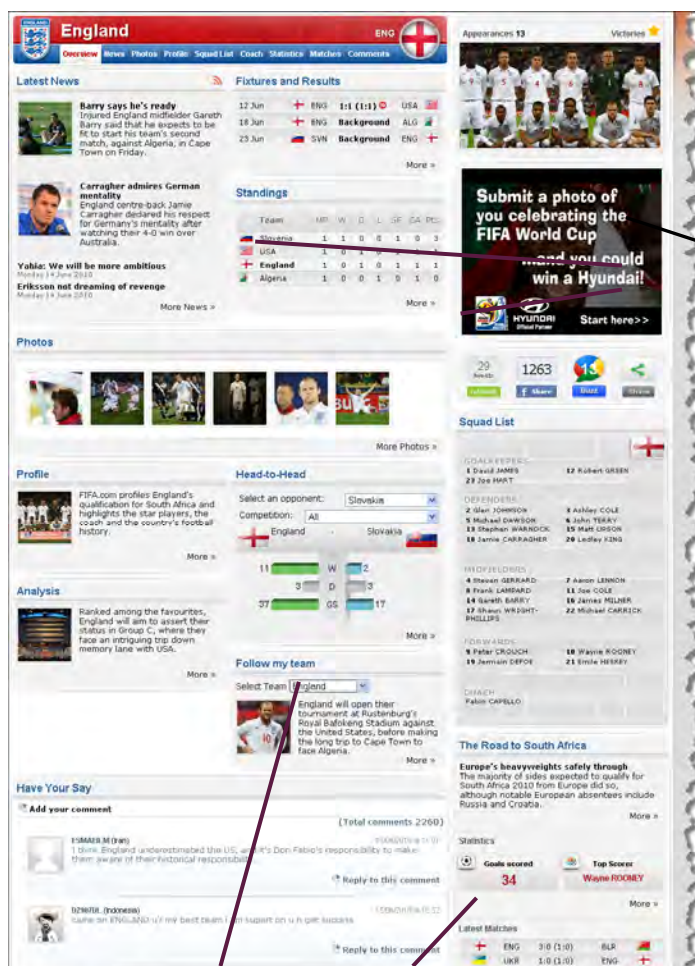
England ENG

Overview News Photos Profile Squad List Coach Statistics Matches Comments

Latest News

Barry says he's ready
Injured England midfielder Gareth Barry said that he expects to be fit to start his team's second match, against Algeria, in Cape Town on Friday.

Carragher admires German mentality
England centre-back Jamie Carragher declared his respect for Germany's mentality after watching their 4-0 win over Australia.

Yahia: We will be more ambitious
Monday 14 June 2010

Eriksson not dreaming of revenge
Monday 14 June 2010

More News »

Fixtures and Results

| 12 Jun | ENG | 1:1 (1:1) | USA |
|---|---|---|---|
| 18 Jun | ENG | Background | ALG |
| 23 Jun | SVN | Background | ENG |

More »

Standings

| Team | MP | W | D | L | GF | GA | PTS |
|---|---|---|---|---|---|---|---|
| Slovenia | 1 | 1 | 0 | 0 | 1 | 0 | 3 |
| USA | 1 | 0 | 1 | 0 | 1 | 1 | 1 |
| England | 1 | 0 | 1 | 0 | 1 | 1 | 1 |
| Algeria | 1 | 0 | 0 | 1 | 0 | 1 | 0 |

More »

Photos

More Photos »

Profile

FIFA.com profiles England's qualification for South Africa and highlights the star players, the coach and the country's football history.

More »

Head-to-Head

Select an opponent: Slovakia
Competition: All
England - Slovakia
11 W 2
3 D 3
37 GS 17

More »

Analysis

Ranked among the favourites, England will aim to assert their status in Group C, where they face an intriguing trip down memory lane with USA.

More »

Follow my team

Select Team England

England will open their tournament at Rustenburg's Royal Bafokeng Stadium against the United States, before making the long trip to Cape Town to face Algeria.

More »

Have Your Say

Add your comment

(Total comments 2260)

ESMAEILM (Iran)
i think England underestimated the US, and it's Don Fabio's responsibility to make them aware of their historical responsibility

Reply to this comment

DZIKRI (Indonesia)
come on ENGLAND u'r my best team i'm supert on u n get success

Reply to this comment

Appearances 13 Victories

Submit a photo of you celebrating the FIFA World Cup ...and you could win a Hyundai!
HYUNDAI Official Partner
Start here>>

29 Recommend
1263 Share
Buzz
Share

Squad List

GOALKEEPERS
1 David JAMES
12 Robert GREEN
23 Joe HART

DEFENDERS
2 Glen JOHNSON
3 Ashley COLE
5 Michael DAWSON
6 John TERRY
13 Stephen WARNOCK
15 Matt UPSON
18 Jamie CARRAGHER
20 Ledley KING

MIDFIELDERS
4 Steven GERRARD
7 Aaron LENNON
8 Frank LAMPARD
11 Joe COLE
14 Gareth BARRY
16 James MILNER
17 Shaun WRIGHT-PHILLIPS
22 Michael CARRICK

FORWARDS
9 Peter CROUCH
10 Wayne ROONEY
19 Jermain DEFOE
21 Emile HESKEY

COACH
Fabio CAPELLO

The Road to South Africa

Europe's heavyweights safely through
The majority of sides expected to qualify for South Africa 2010 from Europe did so, although notable European absentees include Russia and Croatia.

More »

Statistics

Goals scored 34
Top Scorer Wayne ROONEY

More »

Latest Matches

| ENG | 3:0 (1:0) | BLR |
|---|---|---|
| UKR | 1:0 (1:0) | ENG |